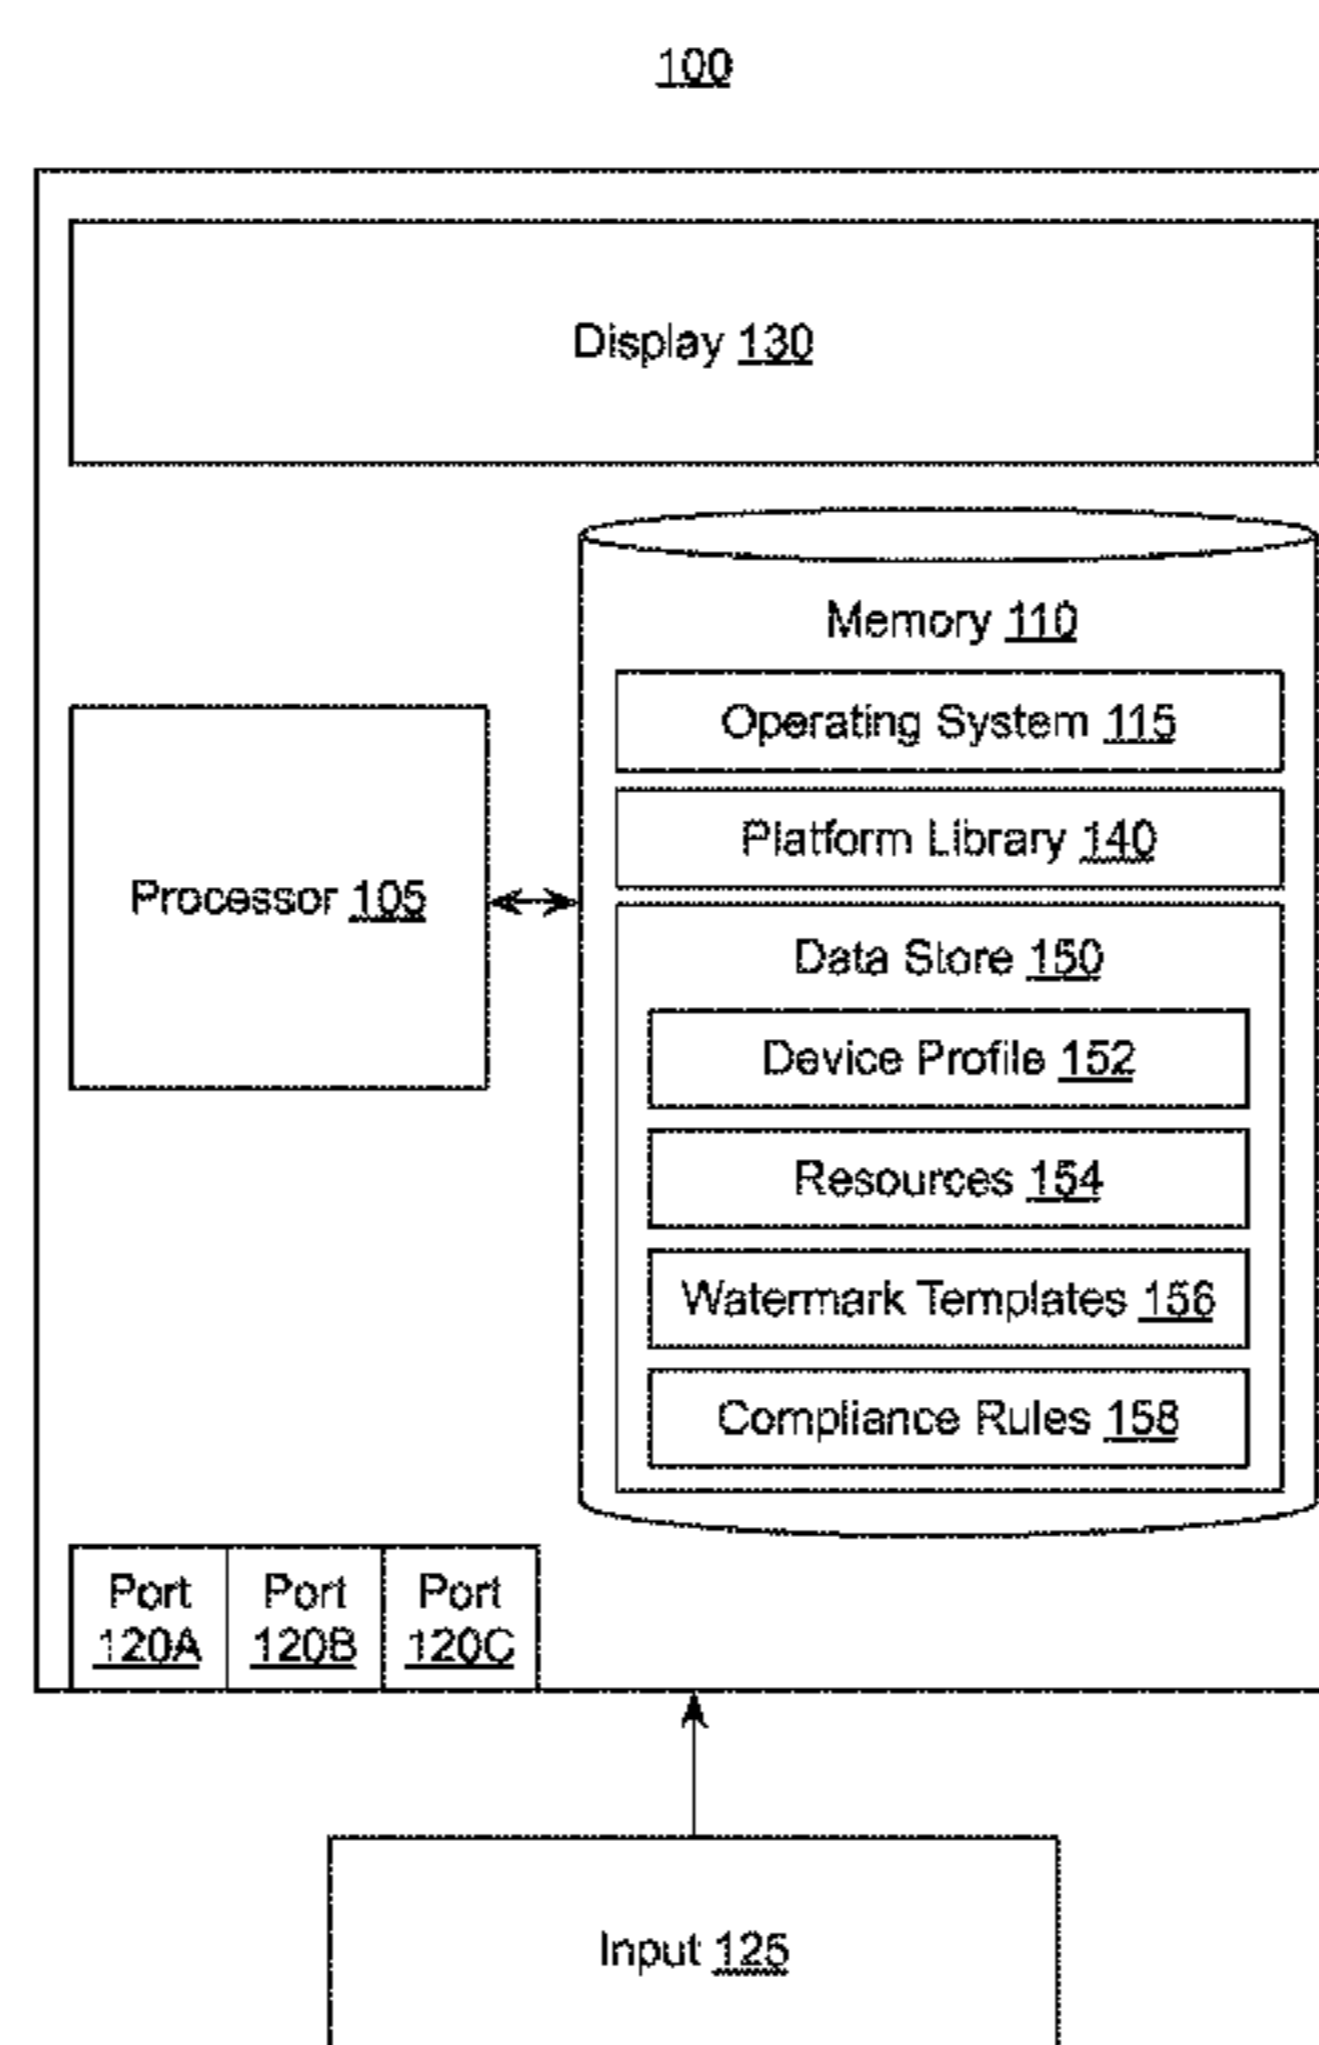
100

Display 130

Memory 110

Operating System 115

Platform Library 140

Processor 105

Data Store 150

Device Profile 152

Resources 154

Watermark Templates 156

Compliance Rules 158

Port 120A

Port 120B

Port 120C

Input 125